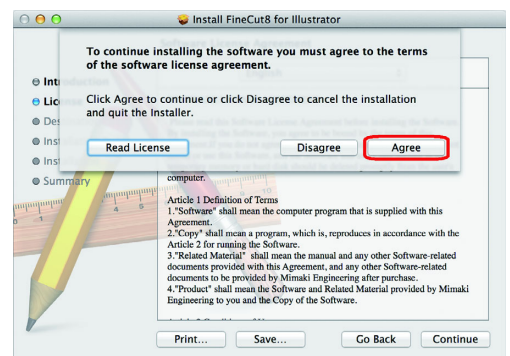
Install FineCut8 for Illustrator

To continue installing the software you must agree to the terms of the software license agreement.

Click Agree to continue or click Disagree to cancel the installation and quit the Installer.

Read License

Disagree

Agree

Intr

Lic

Des

Inst

Inst

Summary

computer.

Article 1 Definition of Terms
1."Software" shall mean the computer program that is supplied with this Agreement.
2."Copy" shall mean a program, which is, reproduces in accordance with the Article 2 for running the Software.
3."Related Material" shall mean the manual and any other Software-related documents provided with this Agreement, and any other Software-related documents to be provided by Mimaki Engineering after purchase.
4."Product" shall mean the Software and Related Material provided by Mimaki Engineering to you and the Copy of the Software.

Print...

Save...

Go Back

Continue